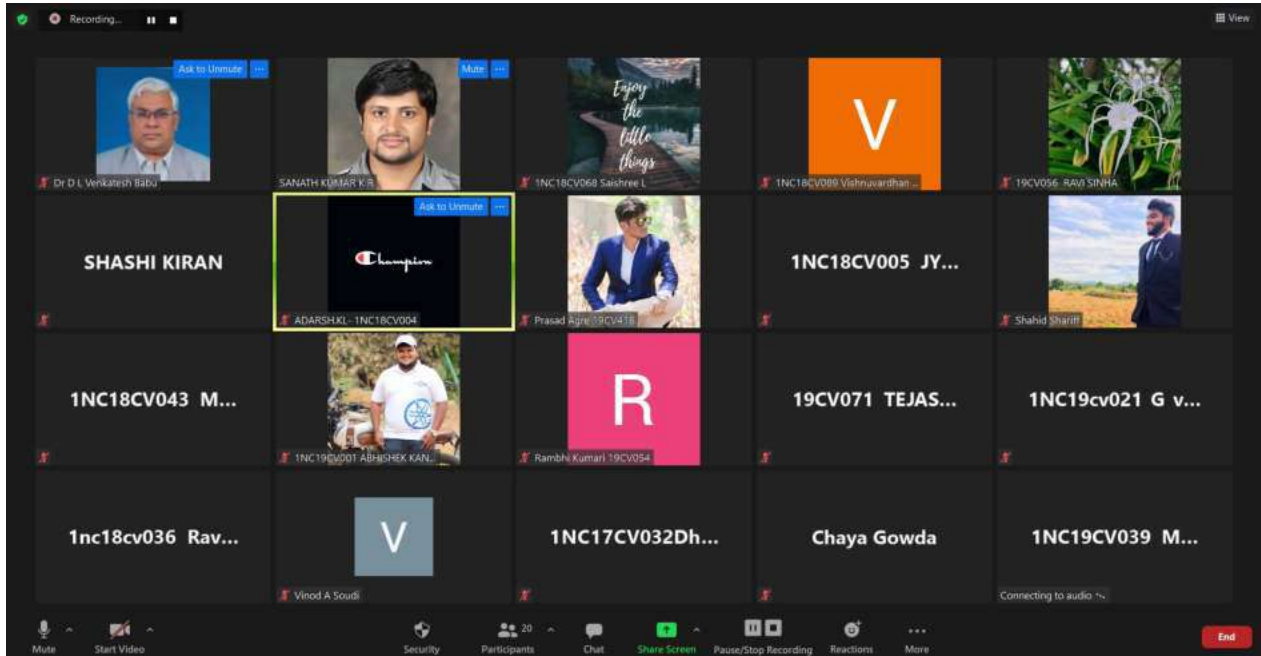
Recording...

View

Ask to Unmute

Dr D L Venkatesh Babu

Mute

SANATH KUMAR K R

Enjoy the little things

1NC18CV068 Saishree L

V

1NC18CV089 Vishnuvardhan ...

19CV056 RAVI SINHA

SHASHI KIRAN

Ask to Unmute

Champion

ADARSH.KL - 1NC18CV004

Prasad Agre 19CV418

1NC18CV005 JY...

Shahid Shariff

1NC18CV043 M...

1NC19CV001 ABHISHEK KAN...

R

Rambhi Kumari 19CV054

19CV071 TEJAS...

1NC19cv021 G v...

1nc18cv036 Rav...

V

Vinod A Soudi

1NC17CV032Dh...

Chaya Gowda

1NC19CV039 M...

Connecting to audio

Mute

Start Video

Security

20

Participants

Chat

Share Screen

Pause/Stop Recording

Reactions

More

End